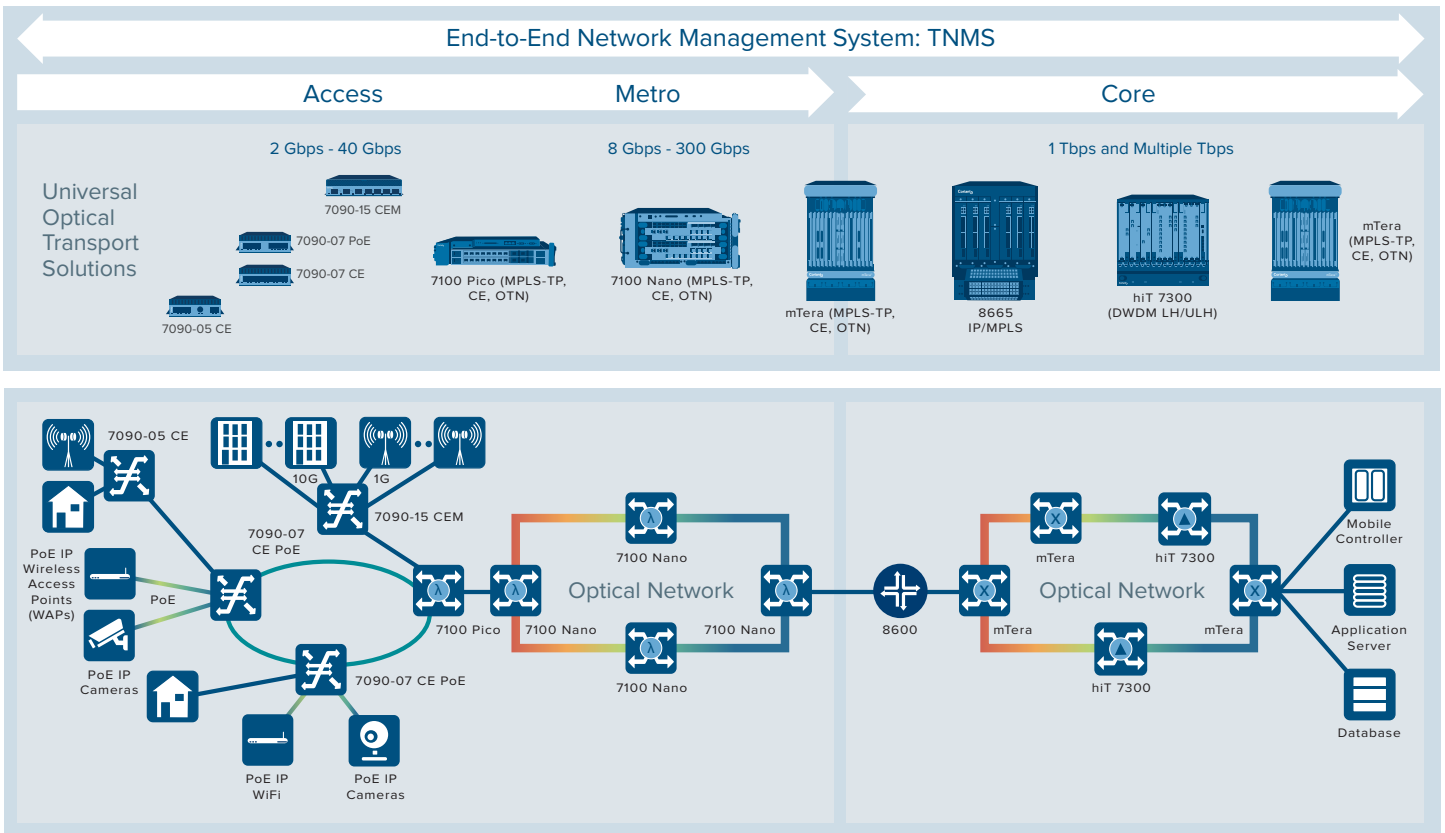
End-to-End Network Management System: TNMS

Access

Metro

Core

Universal Optical Transport Solutions

2 Gbps - 40 Gbps

8 Gbps - 300 Gbps

1 Tbps and Multiple Tbps

7090-15 CEM

7090-07 PoE

7090-07 CE

7090-05 CE

7100 Pico (MPLS-TP, CE, OTN)

7100 Nano (MPLS-TP, CE, OTN)

mTera (MPLS-TP, CE, OTN)

8665 IP/MPLS

hiT 7300 (DWDM LH/ULH)

mTera (MPLS-TP, CE, OTN)

7090-05 CE

10G

1G

7090-15 CEM

7090-07 CE PoE

PoE IP Wireless Access Points (WAPs)

PoE

PoE IP Cameras

7090-07 CE PoE

PoE IP WiFi

PoE IP Cameras

7100 Pico

7100 Nano

7100 Nano

Optical Network

7100 Nano

7100 Nano

8600

mTera

hiT 7300

Optical Network

mTera

mTera

hiT 7300

Mobile Controller

Application Server

Database